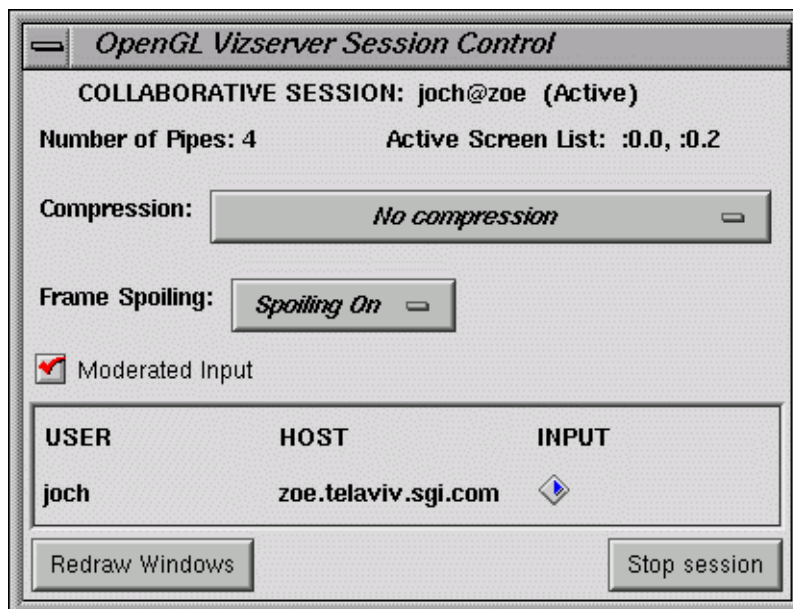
OpenGL Vizserver Session Control

COLLABORATIVE SESSION: joch@zoe (Active)

Number of Pipes: 4

Active Screen List: :0.0, :0.2

Compression: No compression

Frame Spoiling: Spoiling On

Moderated Input

| USER | HOST | INPUT |
|---|---|---|
| joch | zoe.telaviv.sgi.com | |

Redraw Windows

Stop session